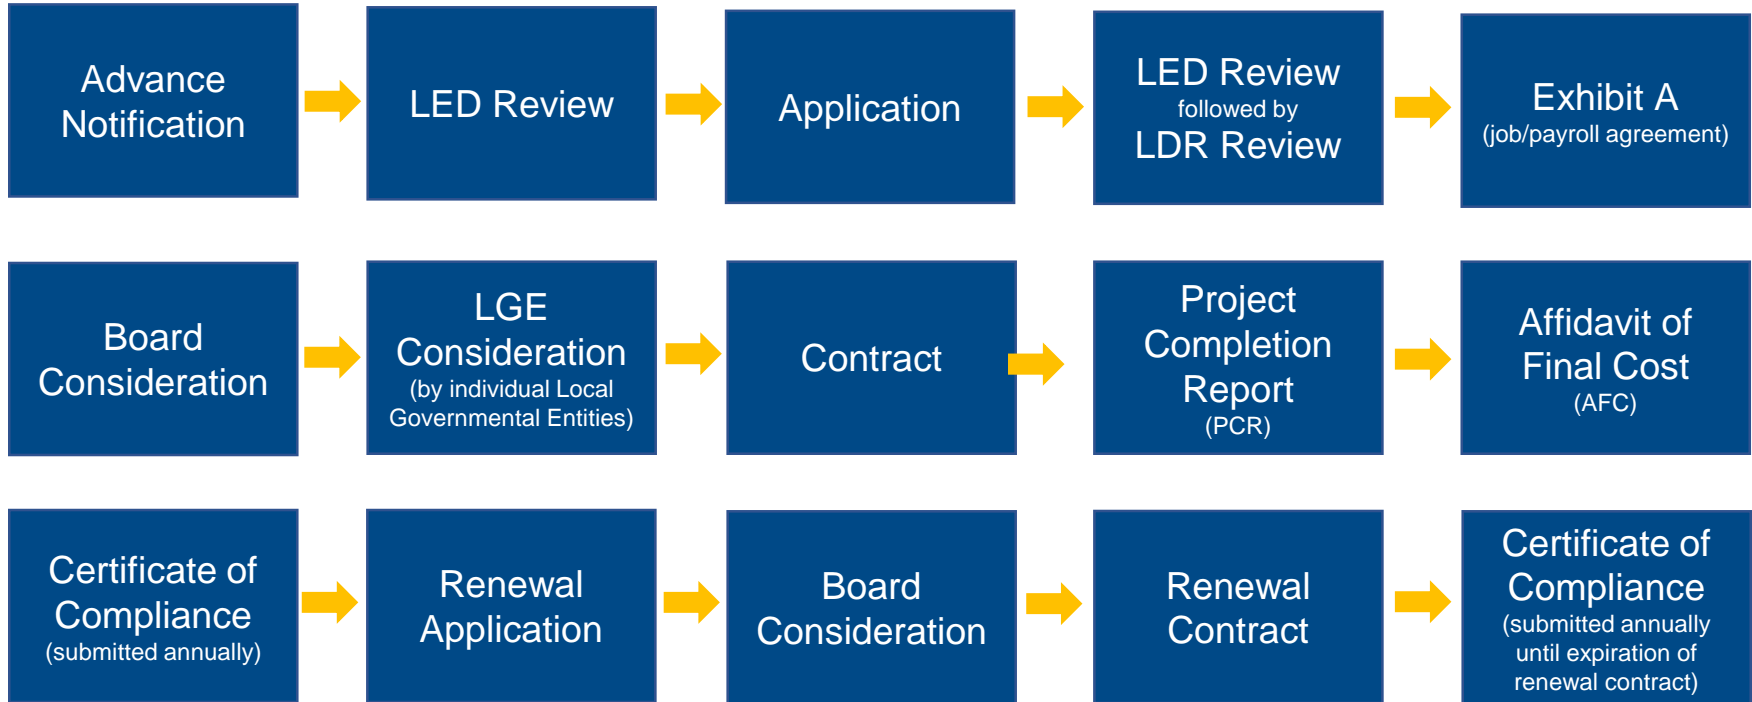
Advance Notification

LED Review

Application

LED Review
followed by
LDR Review

Exhibit A
(job/payroll agreement)

Board Consideration

LGE Consideration
(by individual Local Governmental Entities)

Contract

Project Completion Report
(PCR)

Affidavit of Final Cost
(AFC)

Certificate of Compliance
(submitted annually)

Renewal Application

Board Consideration

Renewal Contract

Certificate of Compliance
(submitted annually until expiration of renewal contract)